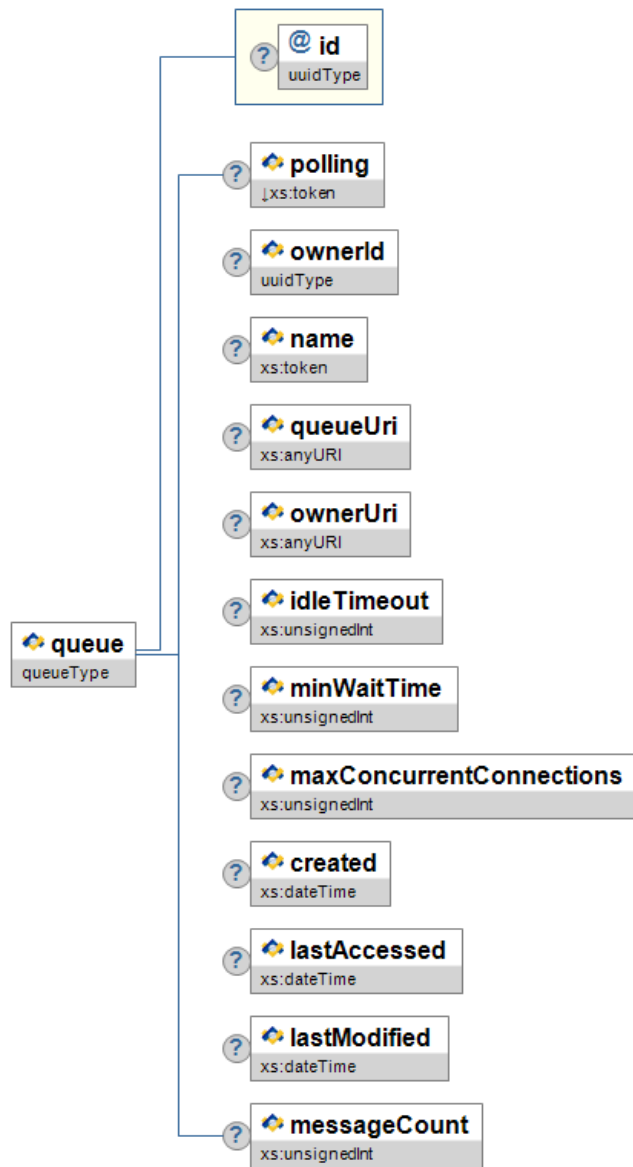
? @ id
uuidType

? polling
↓xs:token

? ownerId
uuidType

? name
xs:token

? queueUri
xs:anyURI

? ownerUri
xs:anyURI

? idleTimeout
xs:unsignedInt

queue
queueType

? minWaitTime
xs:unsignedInt

? maxConcurrentConnections
xs:unsignedInt

? created
xs:dateTime

? lastAccessed
xs:dateTime

? lastModified
xs:dateTime

? messageCount
xs:unsignedInt